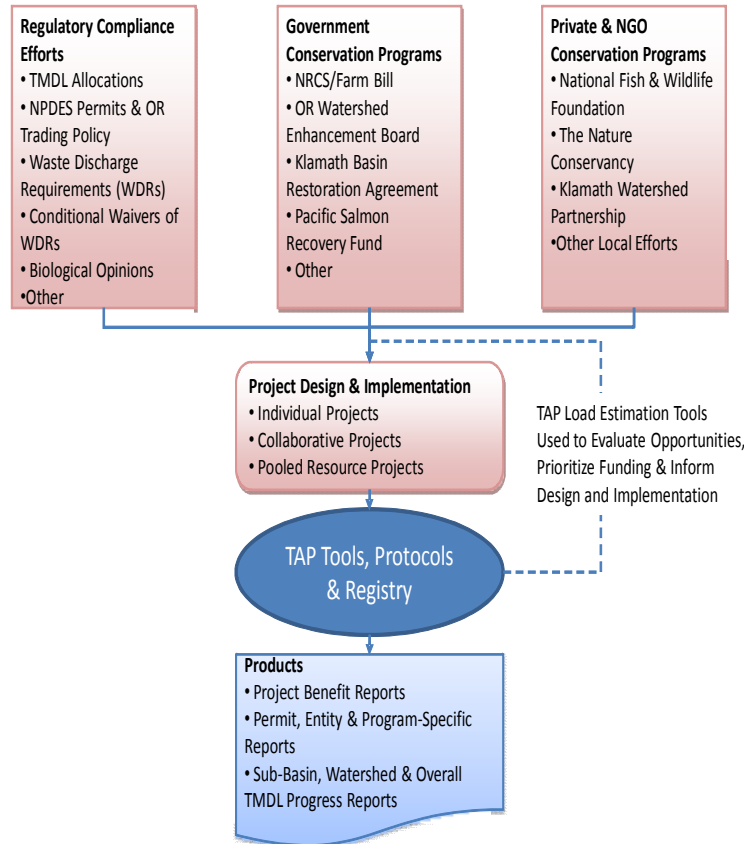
**Regulatory Compliance Efforts**
• TMDL Allocations
• NPDES Permits & OR Trading Policy
• Waste Discharge Requirements (WDRs)
• Conditional Waivers of WDRs
• Biological Opinions
•Other

**Government Conservation Programs**
• NRCS/Farm Bill
• OR Watershed Enhancement Board
• Klamath Basin Restoration Agreement
• Pacific Salmon Recovery Fund
• Other

**Private & NGO Conservation Programs**
• National Fish & Wildlife Foundation
• The Nature Conservancy
• Klamath Watershed Partnership
•Other Local Efforts

**Project Design & Implementation**
• Individual Projects
• Collaborative Projects
• Pooled Resource Projects

TAP Load Estimation Tools Used to Evaluate Opportunities, Prioritize Funding & Inform Design and Implementation

TAP Tools, Protocols & Registry

**Products**
• Project Benefit Reports
• Permit, Entity & Program-Specific Reports
• Sub-Basin, Watershed & Overall TMDL Progress Reports